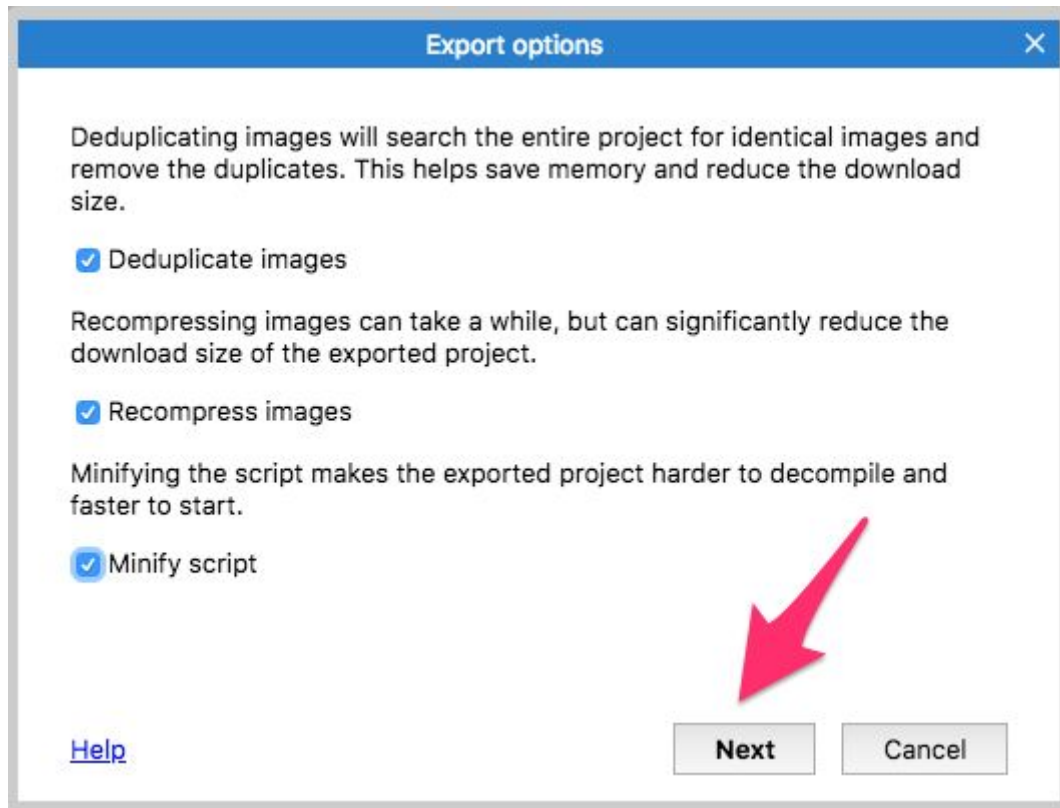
Export options

Deduplicating images will search the entire project for identical images and remove the duplicates. This helps save memory and reduce the download size.

Deduplicate images

Recompressing images can take a while, but can significantly reduce the download size of the exported project.

Recompress images

Minifying the script makes the exported project harder to decompile and faster to start.

Minify script

Help

Next

Cancel